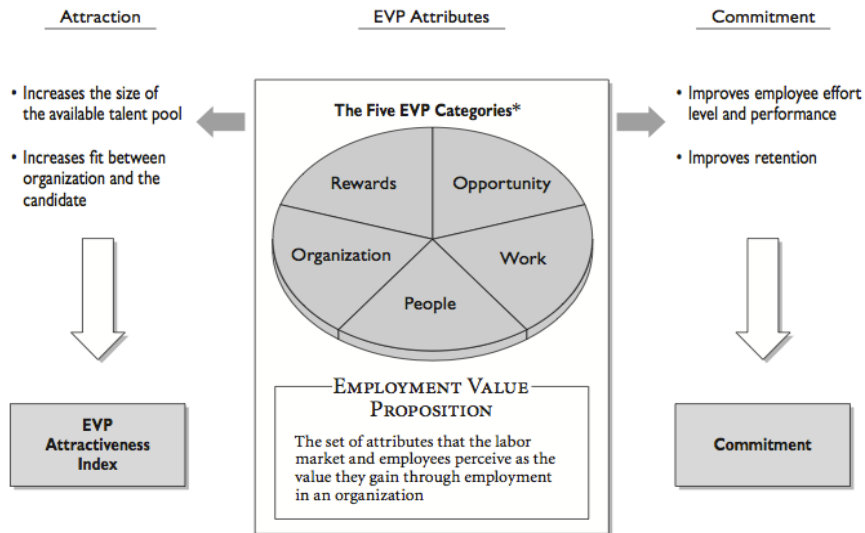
Attraction

EVP Attributes

Commitment

• Increases the size of the available talent pool

• Increases fit between organization and the candidate

The Five EVP Categories*

Rewards

Opportunity

Organization

Work

People

• Improves employee effort level and performance

• Improves retention

EVP Attractiveness Index

Employment Value Proposition

The set of attributes that the labor market and employees perceive as the value they gain through employment in an organization

Commitment